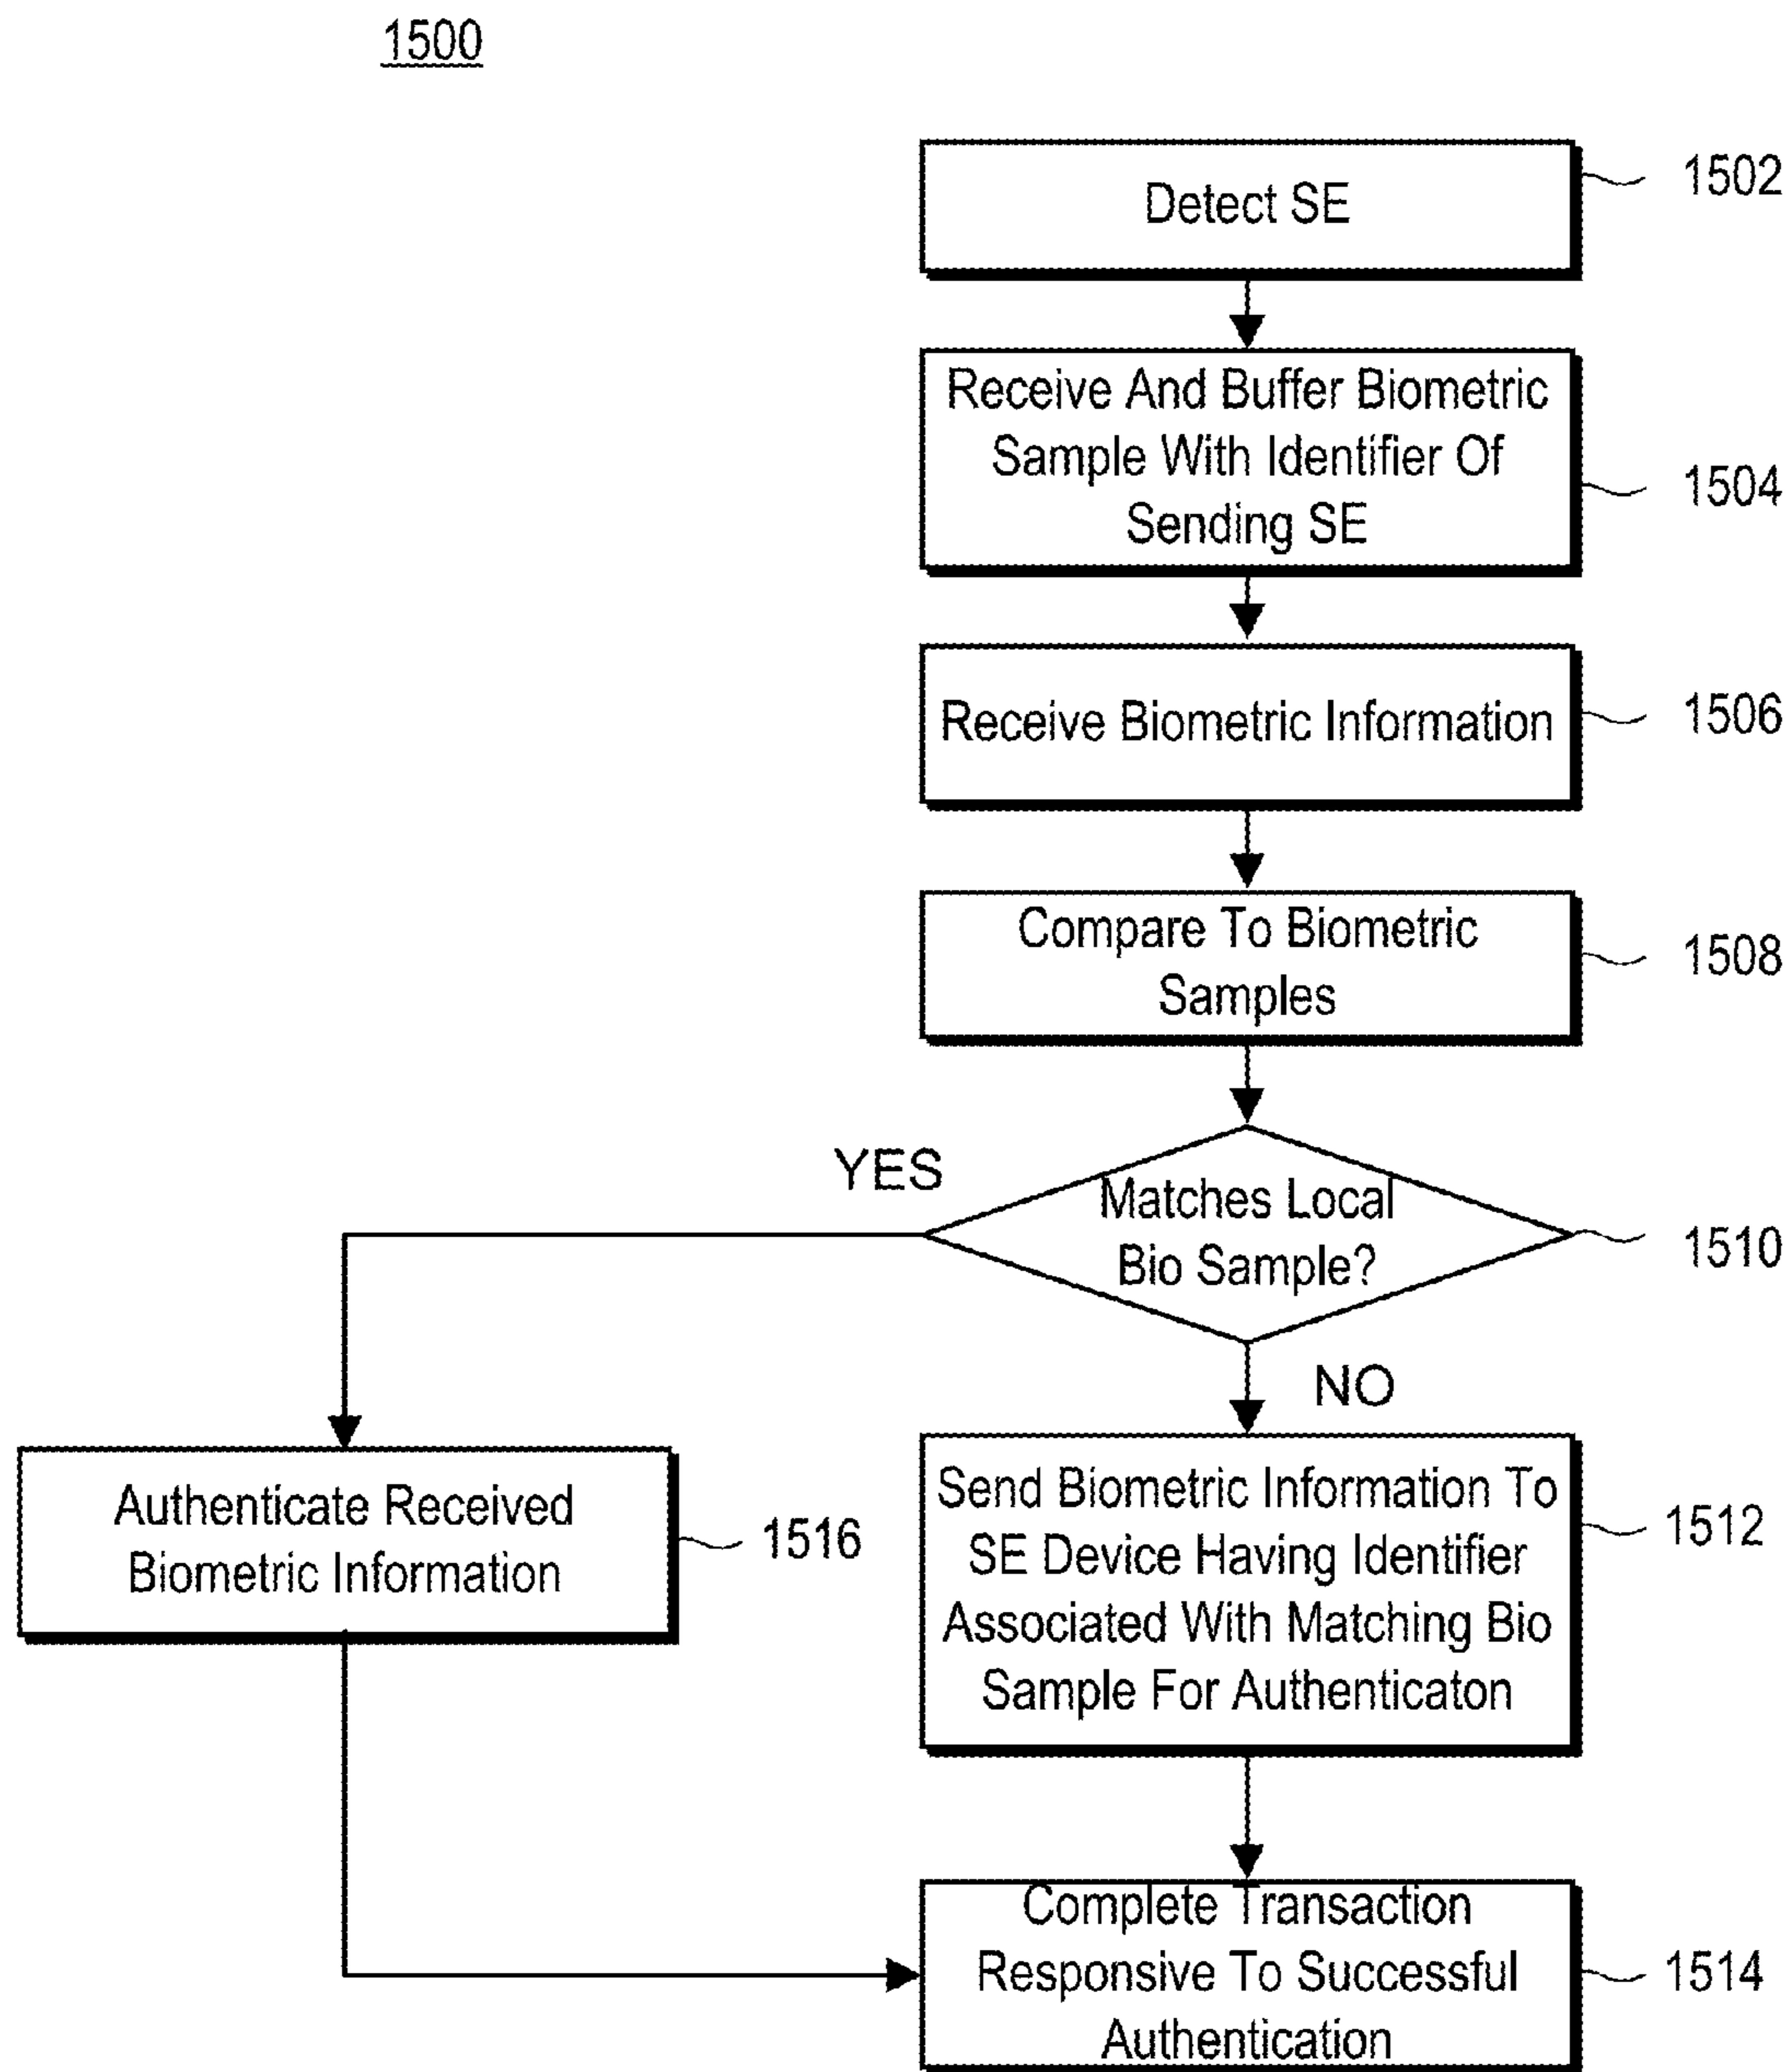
1500

Detect SE

1502

Receive And Buffer Biometric Sample With Identifier Of Sending SE

1504

Receive Biometric Information

1506

Compare To Biometric Samples

1508

YES

Matches Local Bio Sample?

1510

NO

Authenticate Received Biometric Information

1516

Send Biometric Information To SE Device Having Identifier Associated With Matching Bio Sample For Authenticaton

1512

Complete Transaction Responsive To Successful Authentication

1514